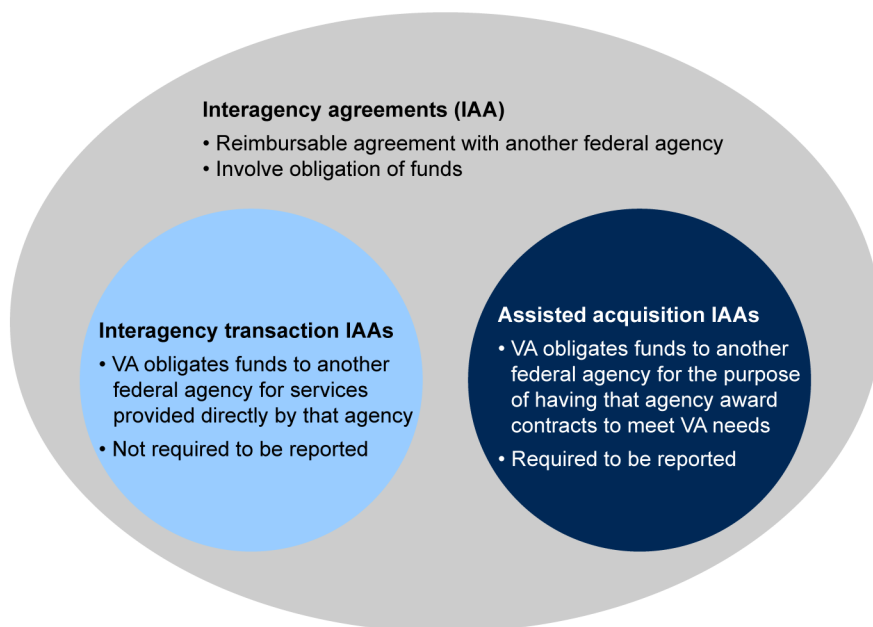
Interagency agreements (IAA)

• Reimbursable agreement with another federal agency
• Involve obligation of funds

Interagency transaction IAAs

• VA obligates funds to another federal agency for services provided directly by that agency
• Not required to be reported

Assisted acquisition IAAs

• VA obligates funds to another federal agency for the purpose of having that agency award contracts to meet VA needs
• Required to be reported